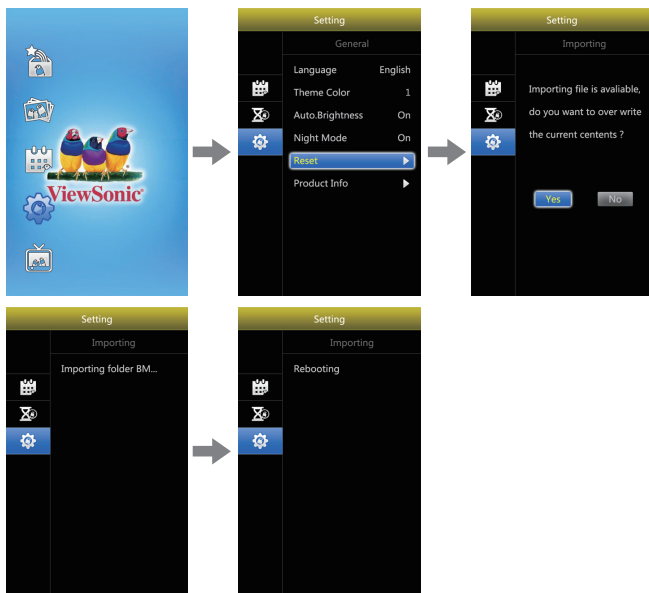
ViewSonic

Setting

General

Language English

Theme Color 1

Auto.Brightness On

Night Mode On

Reset

Product Info

Setting

Importing

Importing file is avaliable, do you want to over write the current centents ?

Yes No

Setting

Importing

Importing folder BM...

Setting

Importing

Rebooting